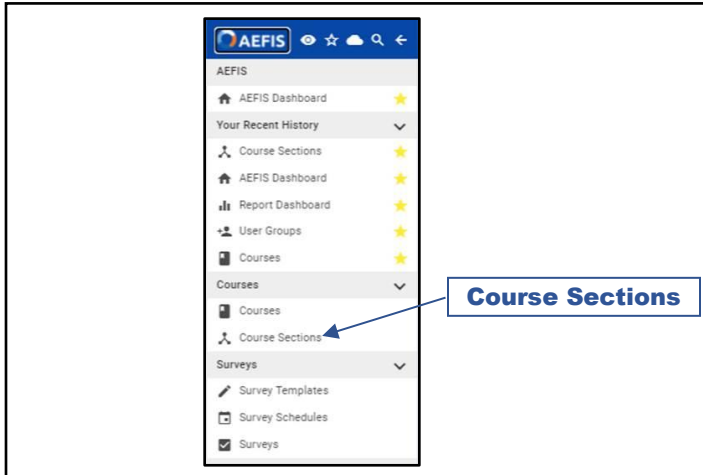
AEFIS

AEFIS

AEFIS Dashboard

Your Recent History

Course Sections

AEFIS Dashboard

Report Dashboard

User Groups

Courses

Courses

Courses

Course Sections

Surveys

Survey Templates

Survey Schedules

Surveys

Course Sections